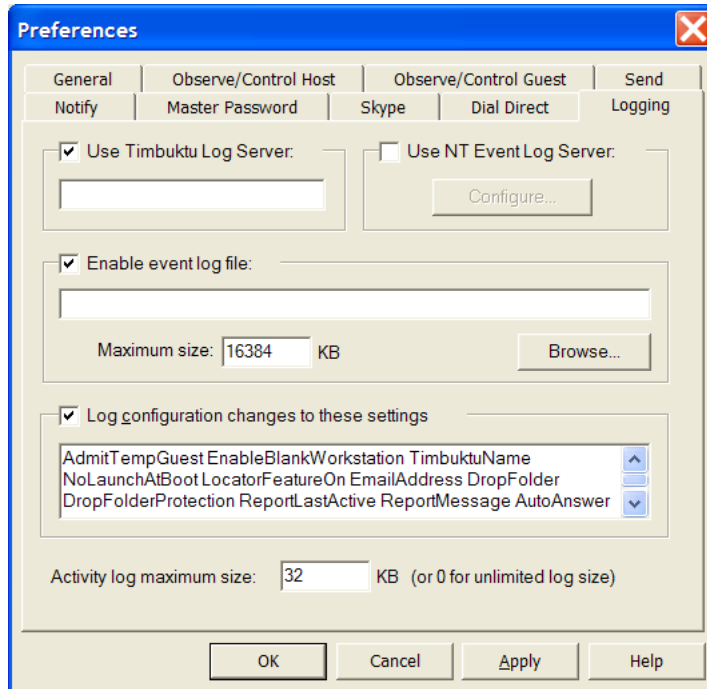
Preferences

General | Observe/Control Host | Observe/Control Guest | Send
Notify | Master Password | Skype | Dial Direct | Logging

Use Timbuktu Log Server:

Use NT Event Log Server:

Configure...

Enable event log file:

Maximum size: 16384 KB

Browse...

Log configuration changes to these settings

AdmitTempGuest EnableBlankWorkstation TimbuktuName NoLaunchAtBoot LocatorFeatureOn EmailAddress DropFolder DropFolderProtection ReportLastActive ReportMessage AutoAnswer

Activity log maximum size: 32 KB (or 0 for unlimited log size)

OK Cancel Apply Help